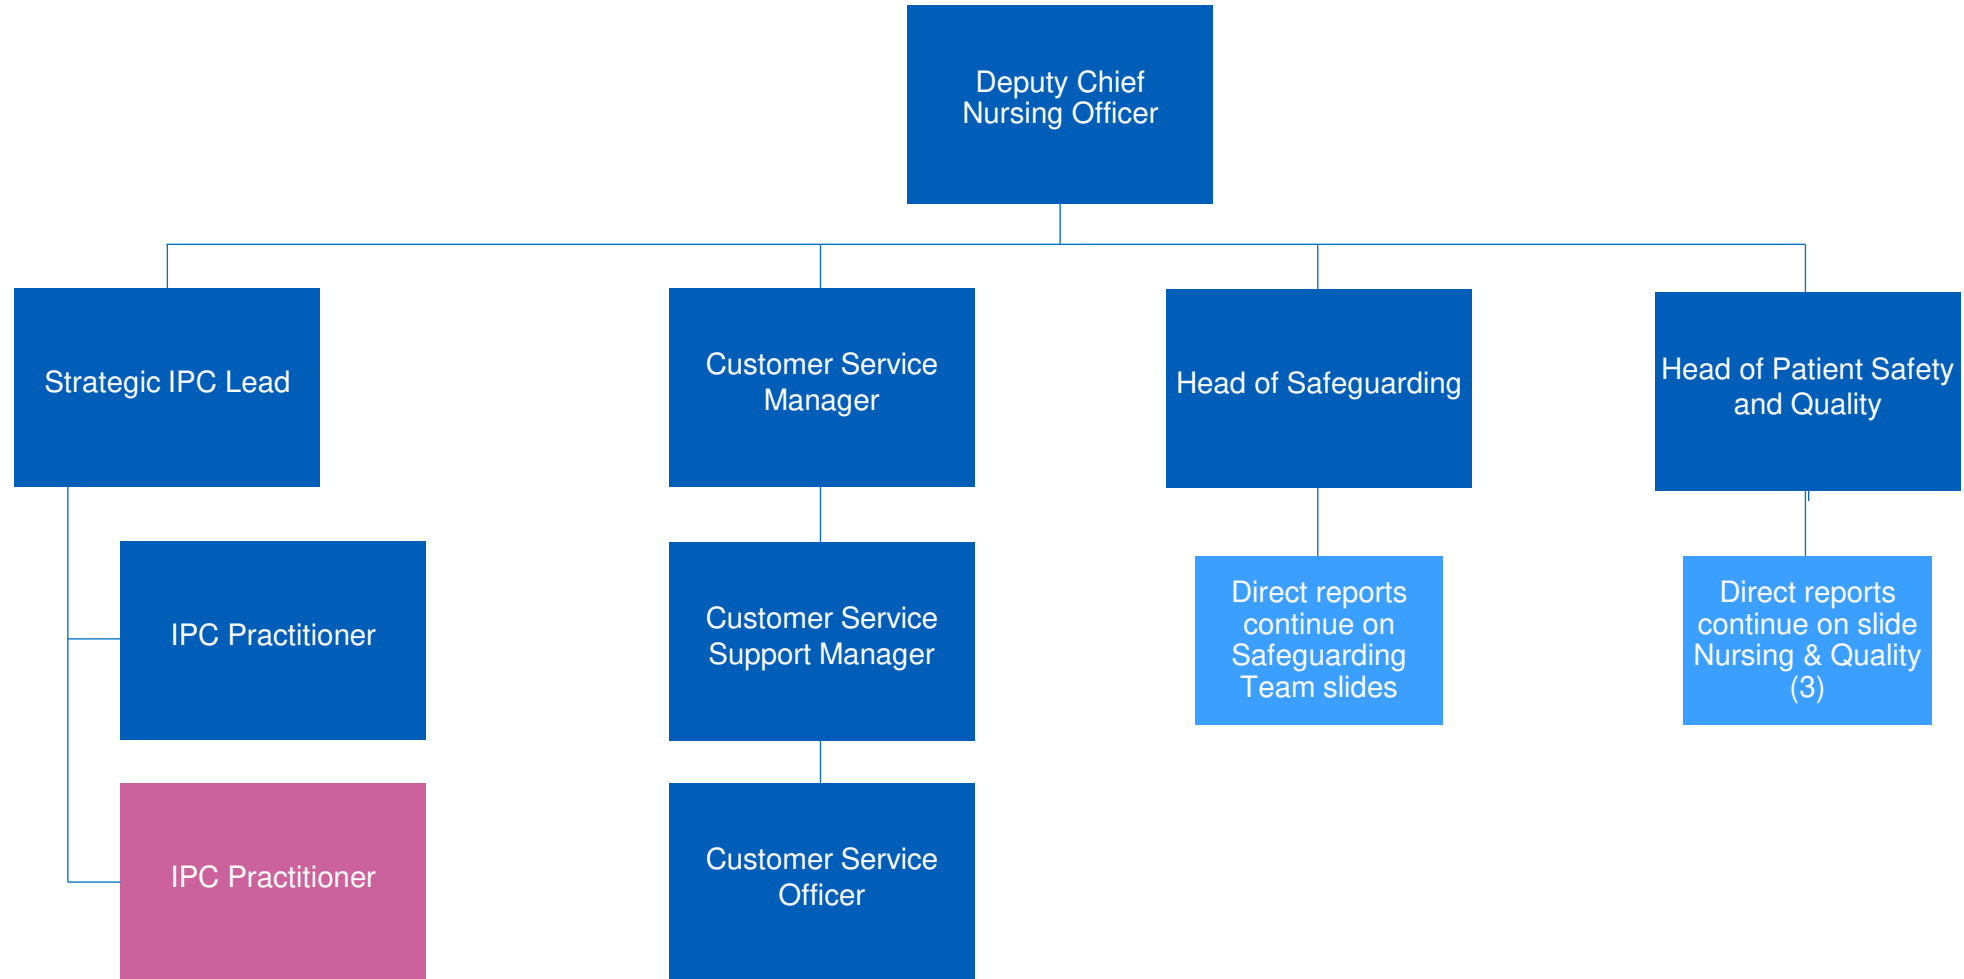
Deputy Chief Nursing Officer

Strategic IPC Lead

IPC Practitioner

IPC Practitioner

Customer Service Manager

Customer Service Support Manager

Customer Service Officer

Head of Safeguarding

Direct reports continue on Safeguarding Team slides

Head of Patient Safety and Quality

Direct reports continue on slide Nursing & Quality (3)